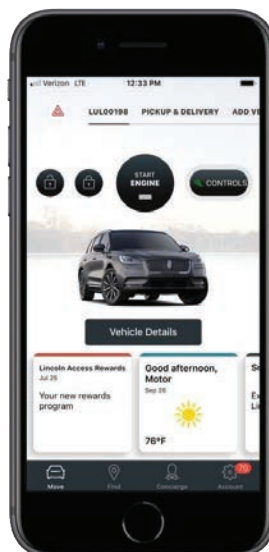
Verizon LTE 12:33 PM

LUL00198 PICKUP & DELIVERY ADD VE

START ENGINE

CONTROLS

Vehicle Details

Lincoln Access Rewards
Jul 26
Your new rewards program

Good afternoon, Motor
Sep 26

76°F

Move Find Concierge Account 70